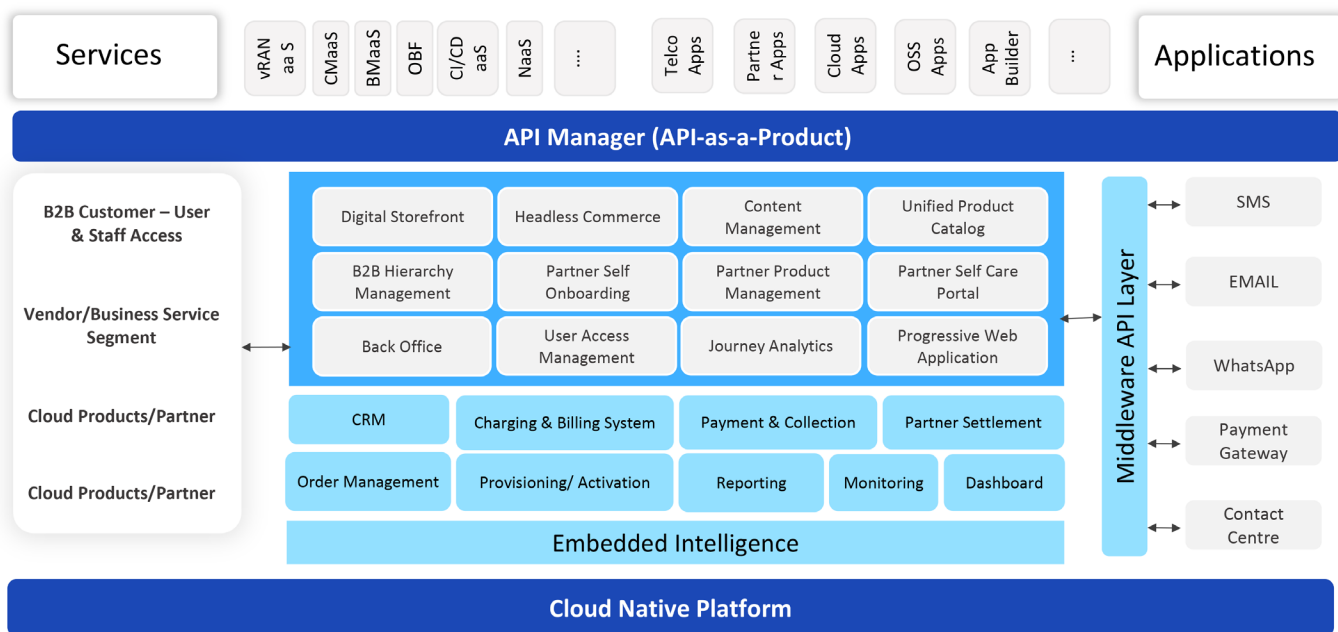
Services

vRAN aa S

CMaaS

BMaaS

OBF

CI/CD aaS

NaaS

...

Telco Apps

Partne r Apps

Cloud Apps

OSS Apps

App Builder

...

Applications

API Manager (API-as-a-Product)

B2B Customer – User & Staff Access

Vendor/Business Service Segment

Cloud Products/Partner

Cloud Products/Partner

Digital Storefront

Headless Commerce

Content Management

Unified Product Catalog

B2B Hierarchy Management

Partner Self Onboarding

Partner Product Management

Partner Self Care Portal

Back Office

User Access Management

Journey Analytics

Progressive Web Application

CRM

Charging & Billing System

Payment & Collection

Partner Settlement

Order Management

Provisioning/ Activation

Reporting

Monitoring

Dashboard

Embedded Intelligence

Middleware API Layer

SMS

EMAIL

WhatsApp

Payment Gateway

Contact Centre

Cloud Native Platform